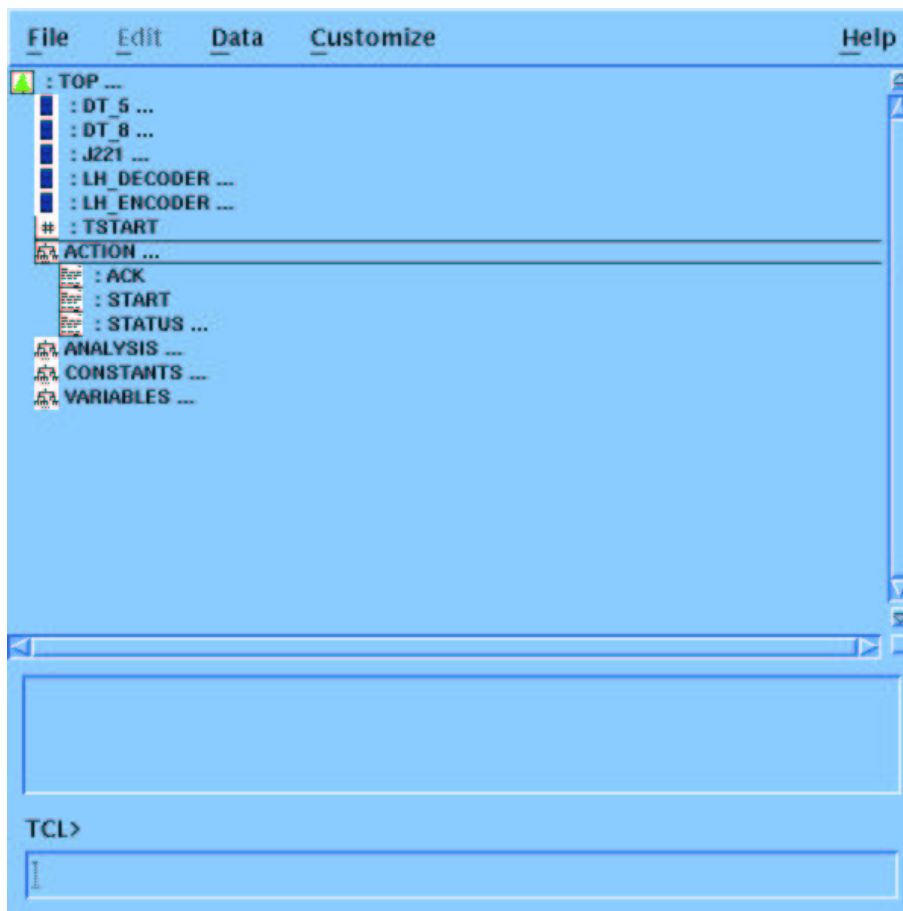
File Edit Data Customize Help

: TOP ...
: DT_5 ...
: DT_8 ...
: J221 ...
: LH_DECODER ...
: LH_ENCODER ...
# : TSTART
ACTION ...
: ACK
: START
: STATUS ...
ANALYSIS ...
CONSTANTS ...
VARIABLES ...

TCL>